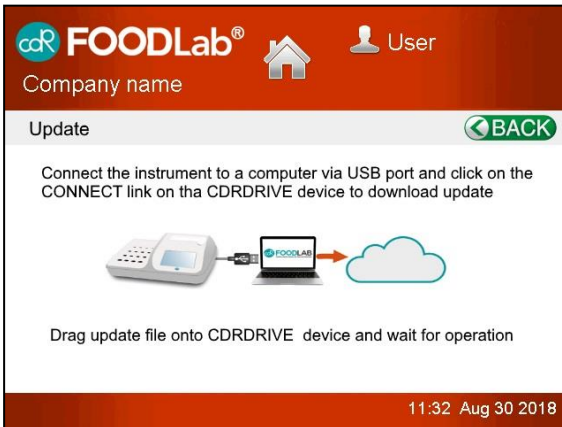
cdR FOODLab®

User

Company name

Update

BACK

Connect the instrument to a computer via USB port and click on the CONNECT link on tha CDRDRIVE device to download update

FOODLAB

Drag update file onto CDRDRIVE device and wait for operation

11:32 Aug 30 2018